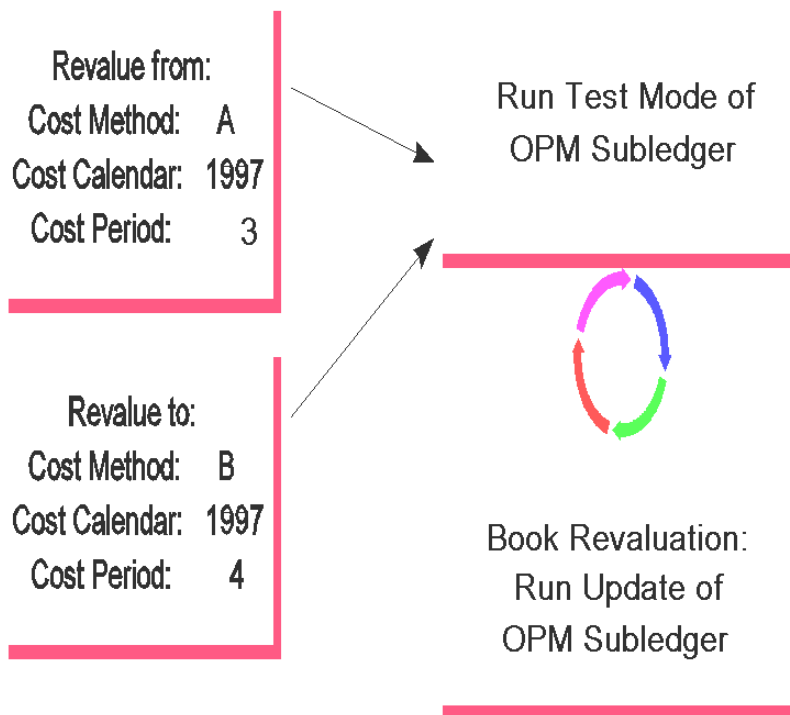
Revalue from:
Cost Method: A
Cost Calendar: 1997
Cost Period: 3

Revalue to:
Cost Method: B
Cost Calendar: 1997
Cost Period: 4

Run Test Mode of OPM Subledger

Book Revaluation: Run Update of OPM Subledger